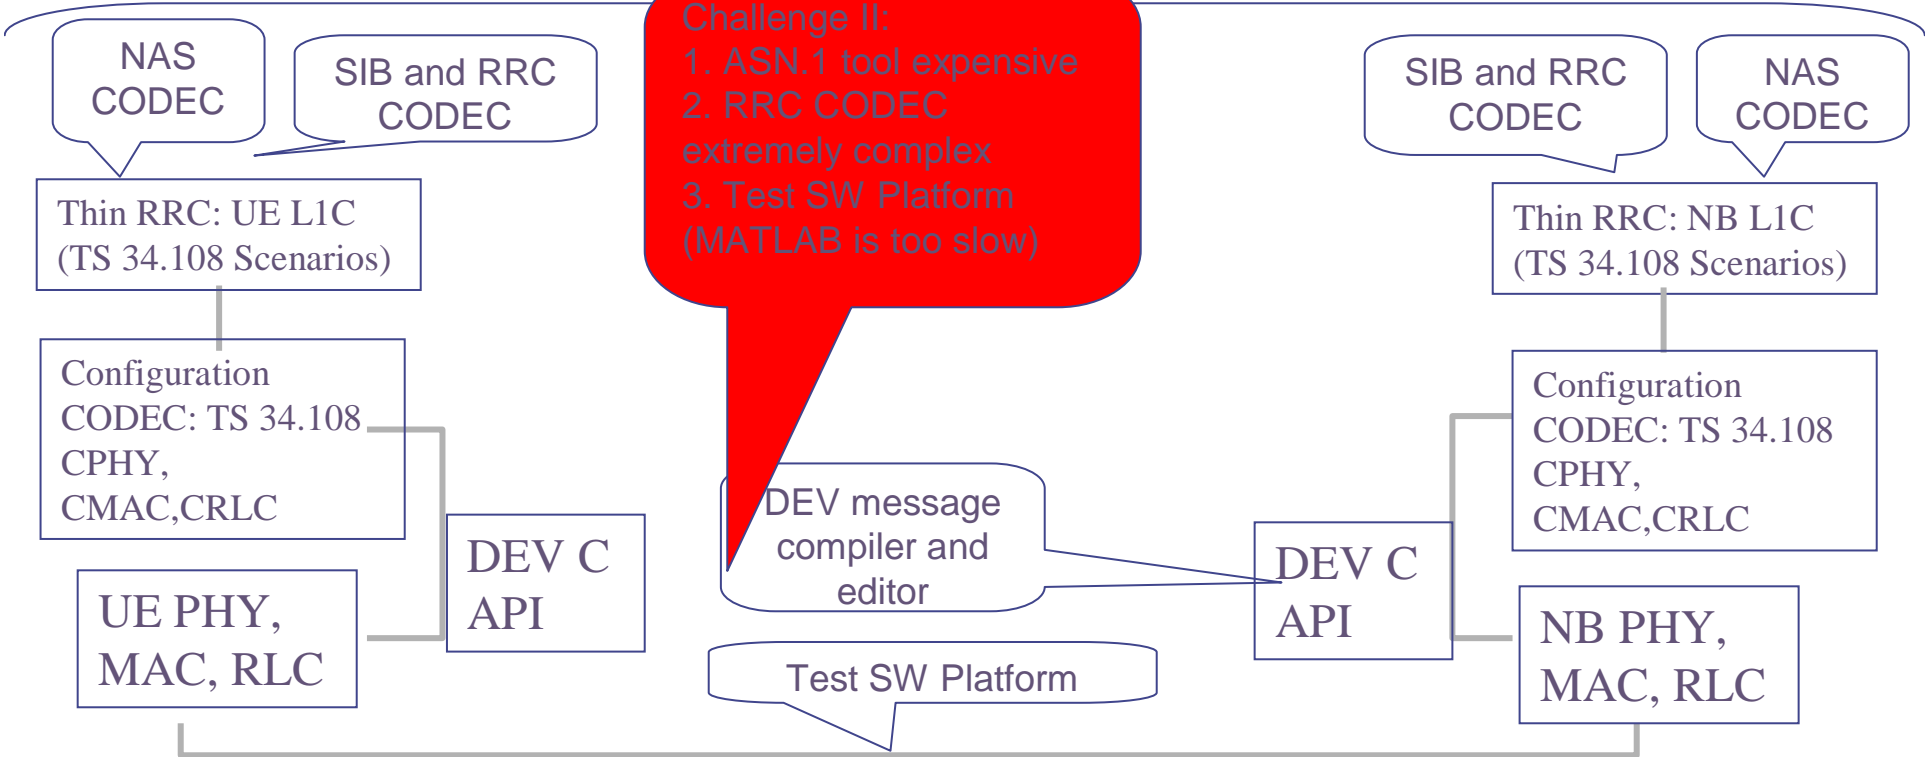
NAS CODEC

SIB and RRC CODEC

Challenge II:
1. ASN.1 tool expensive
2. RRC CODEC extremely complex
3. Test SW Platform (MATLAB is too slow)

SIB and RRC CODEC

NAS CODEC

Thin RRC: UE L1C (TS 34.108 Scenarios)

Thin RRC: NB L1C (TS 34.108 Scenarios)

Configuration CODEC: TS 34.108 CPHY, CMAC,CRLC

Configuration CODEC: TS 34.108 CPHY, CMAC,CRLC

DEV message compiler and editor

DEV C API

DEV C API

UE PHY, MAC, RLC

NB PHY, MAC, RLC

Test SW Platform